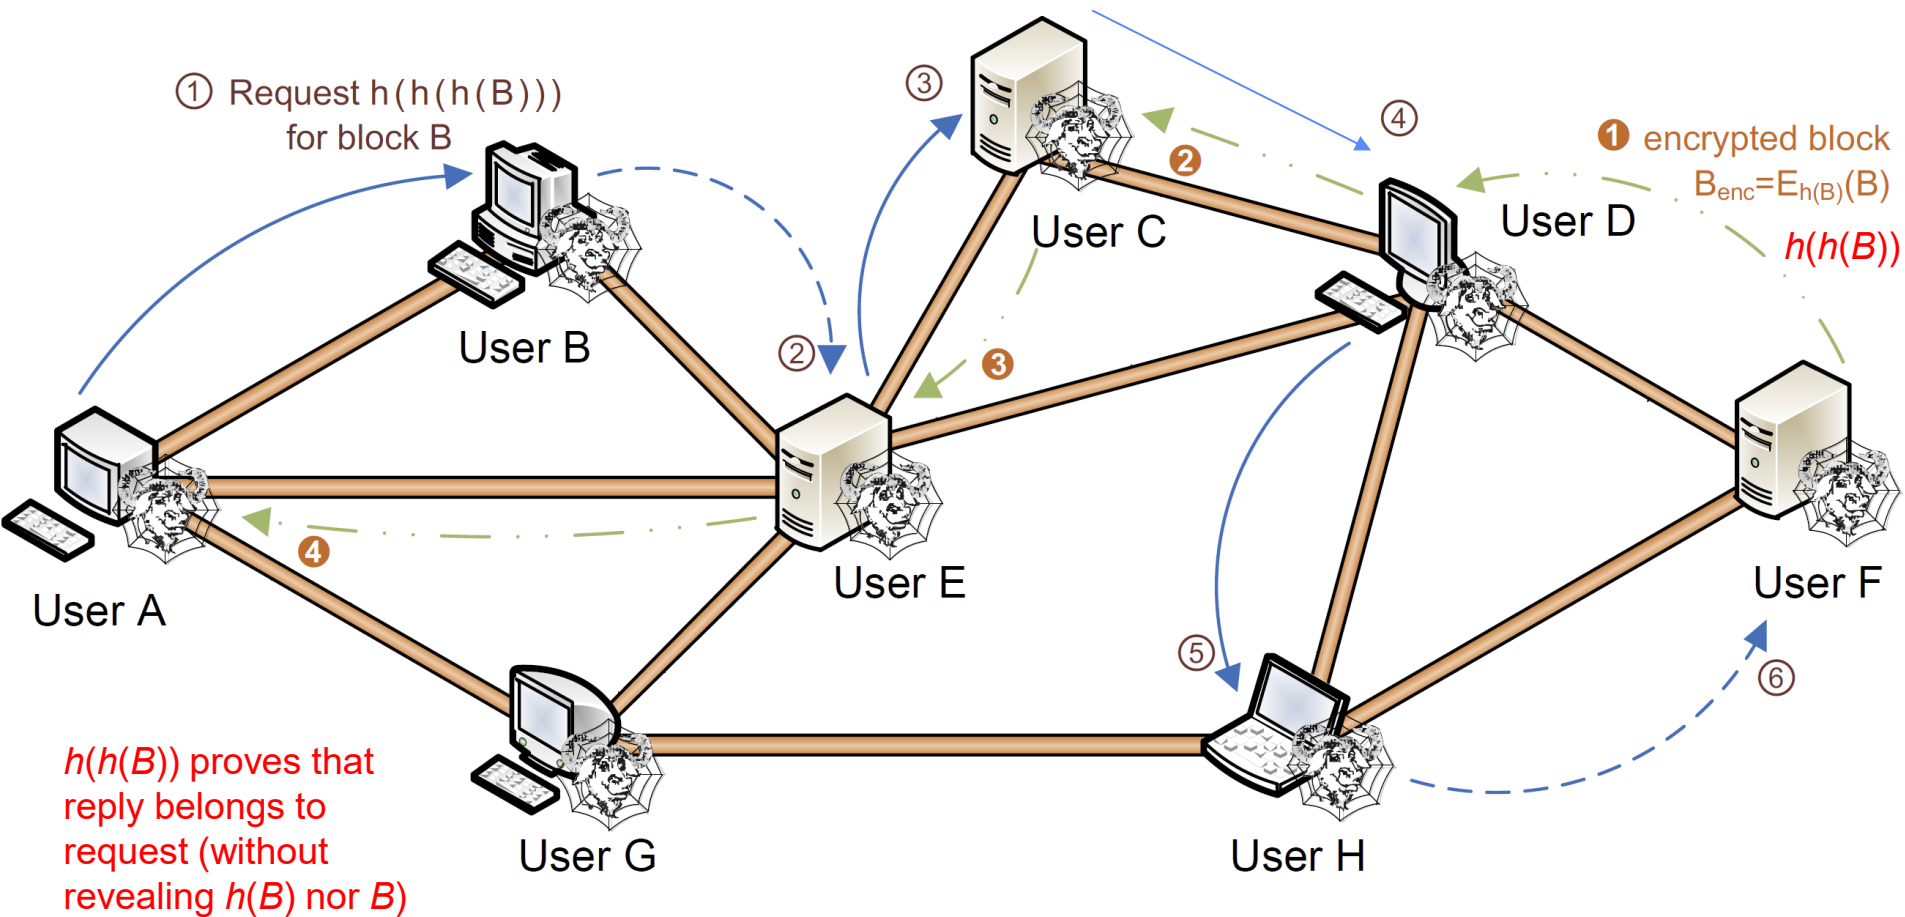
① Request h(h(h(B))) for block B

③

④

❶ encrypted block $B_{enc}=E_{h(B)}(B)$

$h(h(B))$

❷

User C

User D

User B

②

❸

User A

❹

User E

User F

⑤

⑥

$h(h(B))$ proves that reply belongs to request (without revealing $h(B)$ nor $B$)

User G

User H